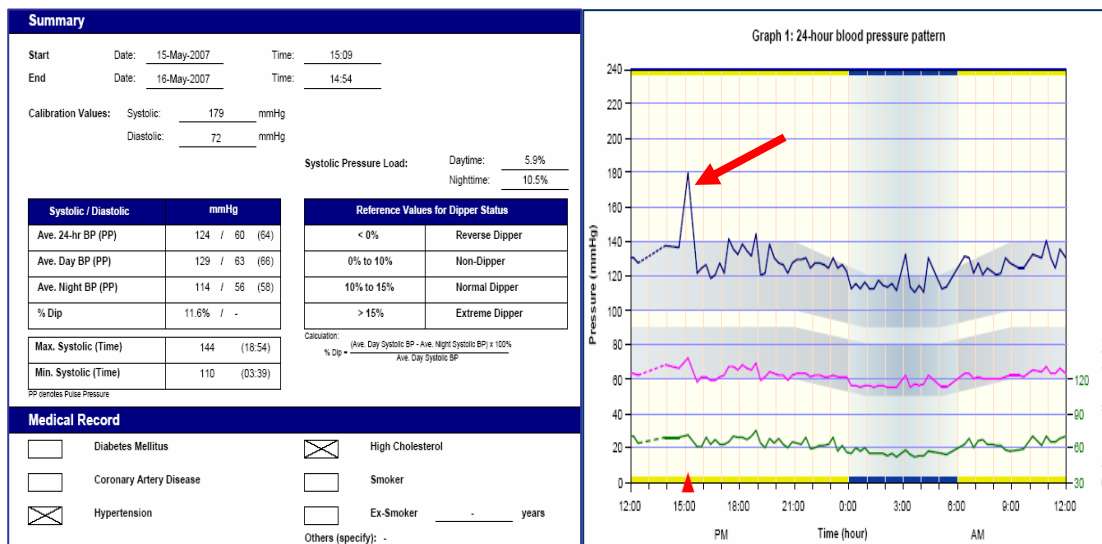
Summary

Start Date: 15-May-2007 Time: 15:09
End Date: 16-May-2007 Time: 14:54

Calibration Values: Systolic: 179 mmHg
Diastolic: 72 mmHg

Systolic Pressure Load: Daytime: 5.9%
Nighttime: 10.5%

| Systolic / Diastolic | mmHg |
|---|---|
| Ave. 24-hr BP (PP) | 124 / 60 (64) |
| Ave. Day BP (PP) | 129 / 63 (66) |
| Ave. Night BP (PP) | 114 / 56 (58) |
| % Dip | 11.6% / - |

| Reference Values for Dipper Status | |
|---|---|
| < 0% | Reverse Dipper |
| 0% to 10% | Non-Dipper |
| 10% to 15% | Normal Dipper |
| > 15% | Extreme Dipper |

| Max. Systolic (Time) | 144 | (18:54) |
|---|---|---|
| Min. Systolic (Time) | 110 | (03:39) |

PP denotes Pulse Pressure

Calculation:
% Dip = $\frac{\text{(Ave. Day Systolic BP - Ave. Night Systolic BP) x 100\%}}{\text{Ave. Day Systolic BP}}$

Medical Record

Diabetes Mellitus
High Cholesterol
Coronary Artery Disease
Smoker
Hypertension
Ex-Smoker - years
Others (specify): -

Graph 1: 24-hour blood pressure pattern

Pressure (mmHg)
240
220
200
180
160
140
120
100
80
60
40
20
0

120
80
60
30

12:00 15:00 18:00 21:00 0:00 3:00 6:00 9:00 12:00
PM Time (hour) AM